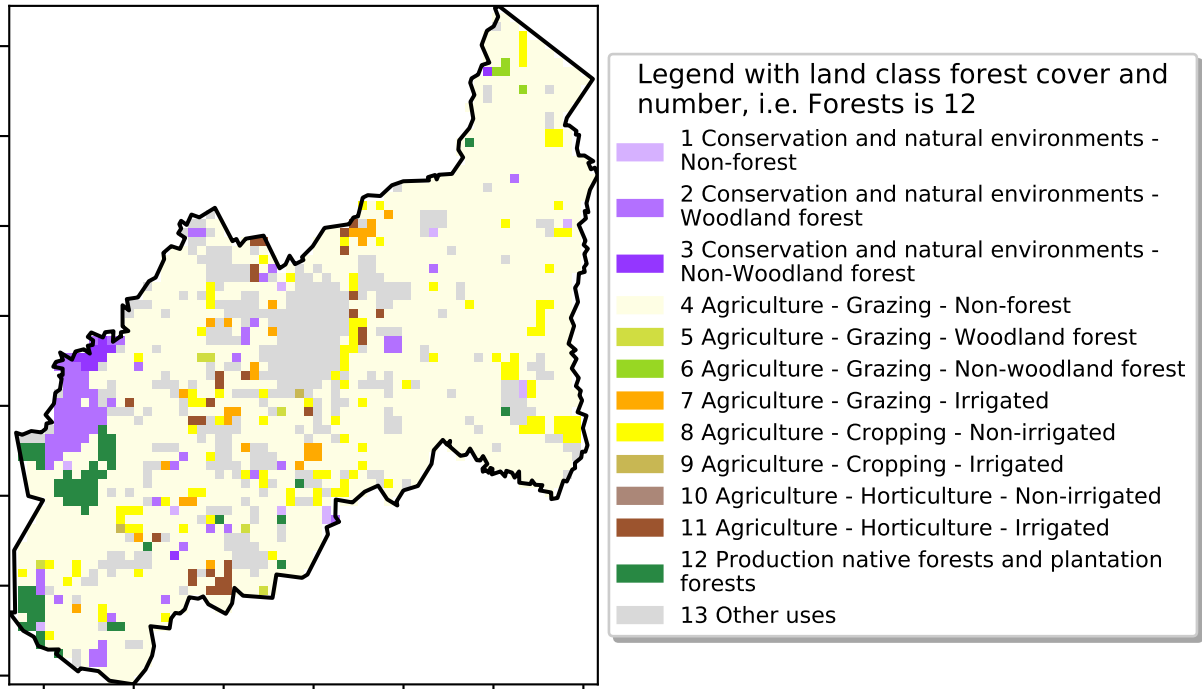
Legend with land class forest cover and number, i.e. Forests is 12

1 Conservation and natural environments - Non-forest
2 Conservation and natural environments - Woodland forest
3 Conservation and natural environments - Non-Woodland forest
4 Agriculture - Grazing - Non-forest
5 Agriculture - Grazing - Woodland forest
6 Agriculture - Grazing - Non-woodland forest
7 Agriculture - Grazing - Irrigated
8 Agriculture - Cropping - Non-irrigated
9 Agriculture - Cropping - Irrigated
10 Agriculture - Horticulture - Non-irrigated
11 Agriculture - Horticulture - Irrigated
12 Production native forests and plantation forests
13 Other uses